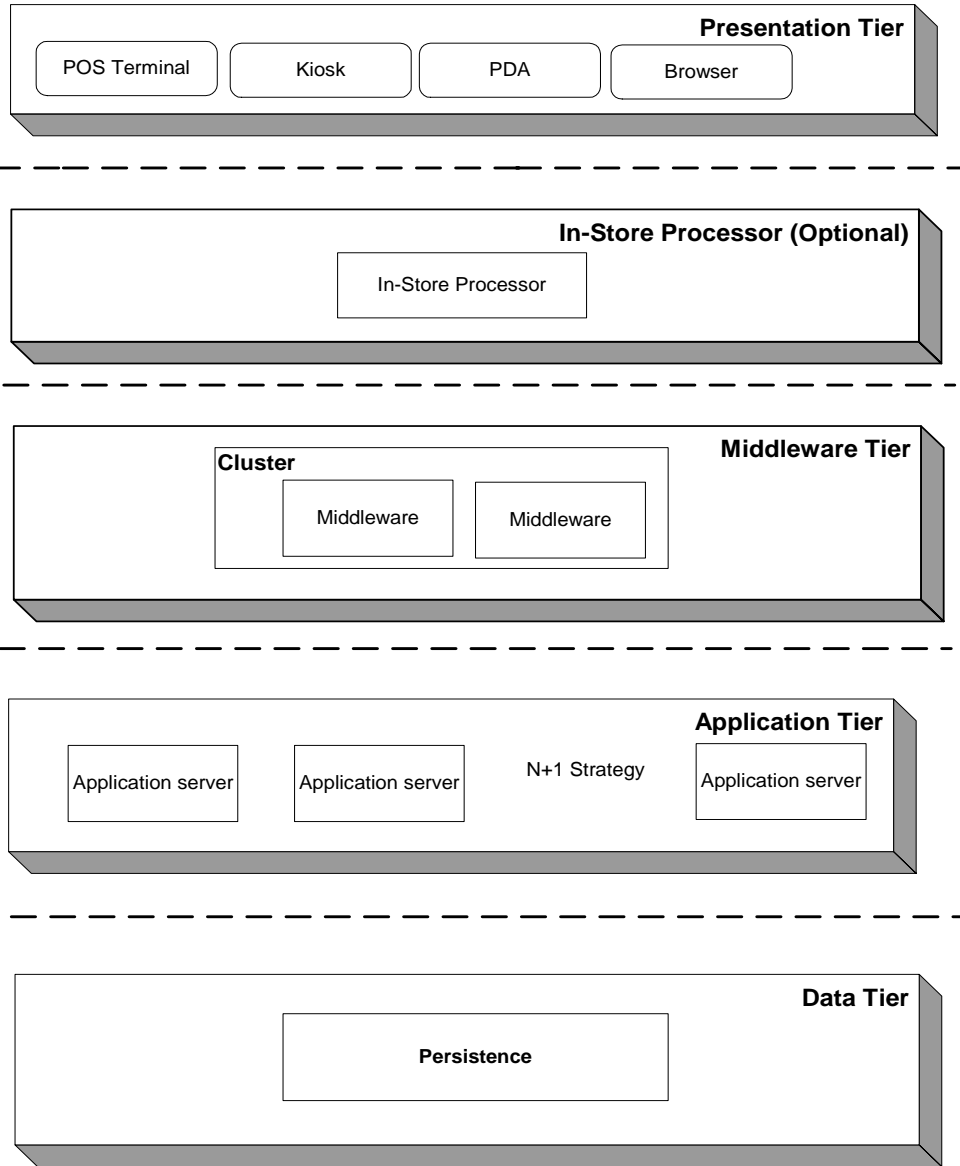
Presentation Tier

POS Terminal

Kiosk

PDA

Browser

In-Store Processor (Optional)

In-Store Processor

Middleware Tier

Cluster

Middleware

Middleware

Application Tier

Application server

Application server

N+1 Strategy

Application server

Data Tier

Persistence